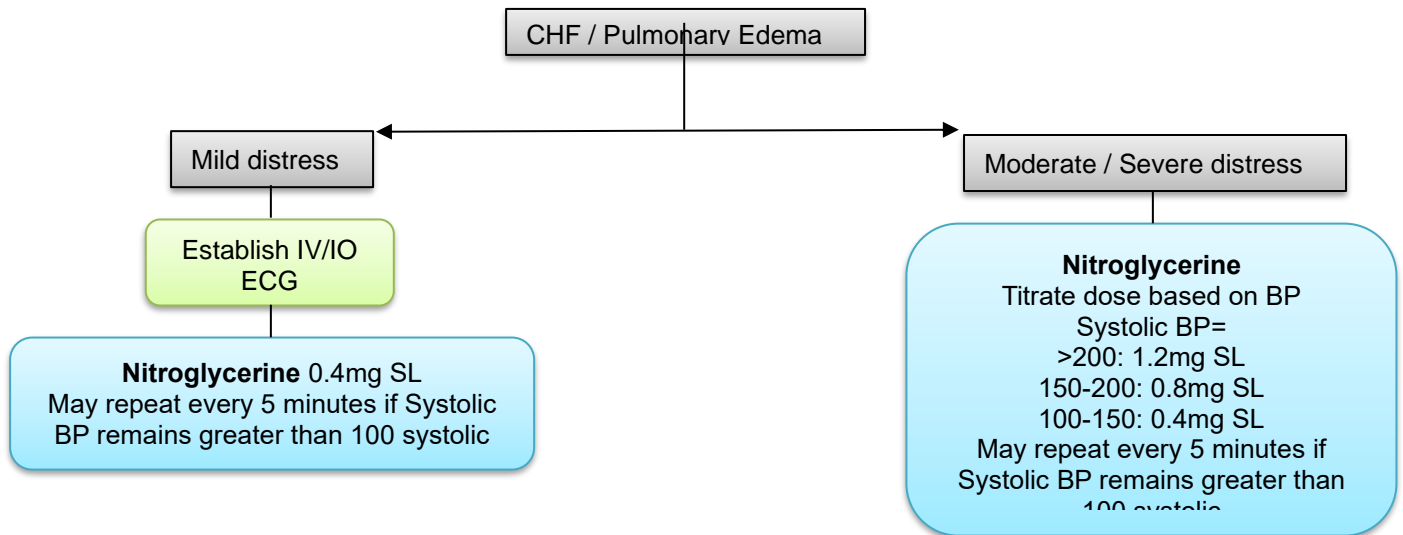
CHF / Pulmonary Edema

Mild distress

Establish IV/IO
ECG

**Nitroglycerine** 0.4mg SL
May repeat every 5 minutes if Systolic BP remains greater than 100 systolic

Moderate / Severe distress

**Nitroglycerine**
Titrate dose based on BP
Systolic BP=
>200: 1.2mg SL
150-200: 0.8mg SL
100-150: 0.4mg SL
May repeat every 5 minutes if Systolic BP remains greater than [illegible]